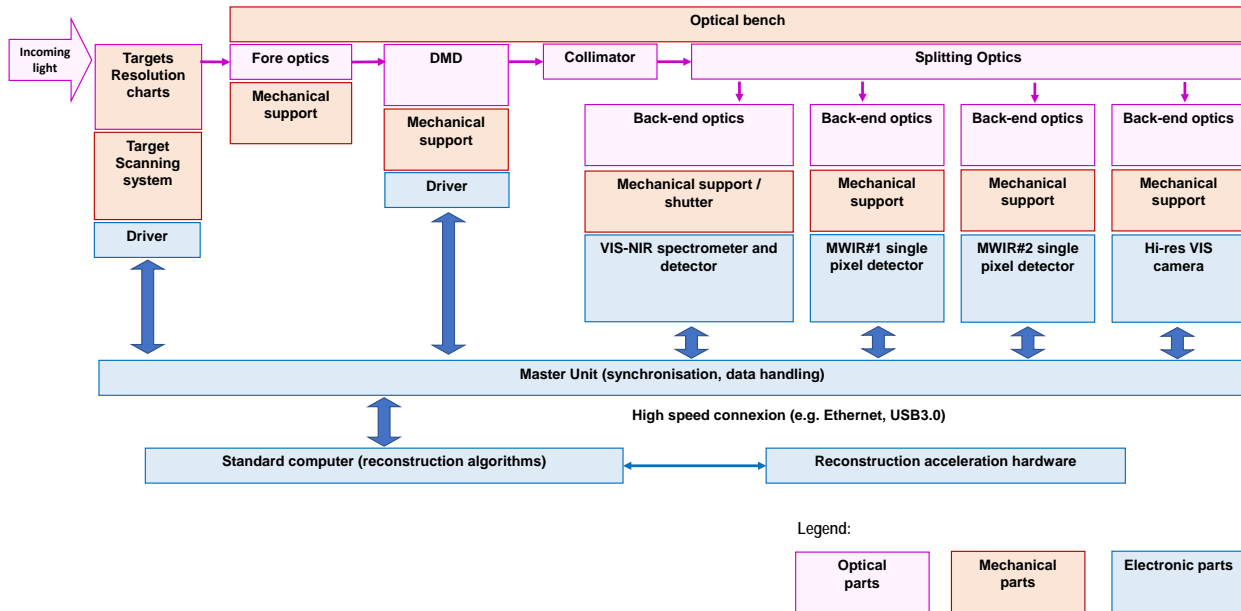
Optical bench

Incoming light

Targets Resolution charts

Fore optics

DMD

Collimator

Splitting Optics

Mechanical support

Mechanical support

Target Scanning system

Driver

Driver

Back-end optics

Back-end optics

Back-end optics

Back-end optics

Mechanical support / shutter

Mechanical support

Mechanical support

Mechanical support

VIS-NIR spectrometer and detector

MWIR#1 single pixel detector

MWIR#2 single pixel detector

Hi-res VIS camera

Master Unit (synchronisation, data handling)

High speed connexion (e.g. Ethernet, USB3.0)

Standard computer (reconstruction algorithms)

Reconstruction acceleration hardware

Legend:

Optical parts

Mechanical parts

Electronic parts